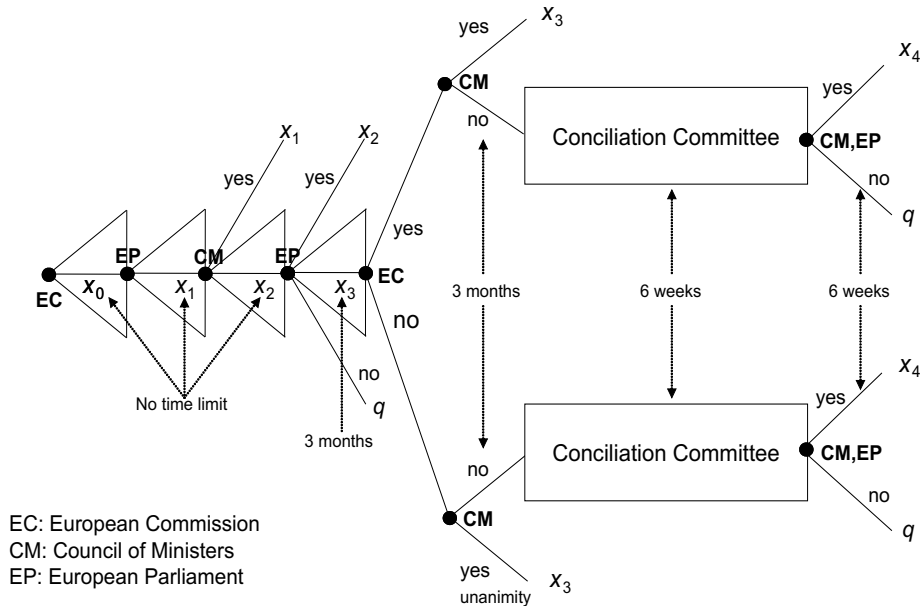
yes $x_3$

CM

no

Conciliation Committee

$x_4$

yes

CM,EP

no

$q$

$x_1$

$x_2$

yes

yes

yes

EC EP CM EP EC

$x_0$ $x_1$ $x_2$ $x_3$

no

3 months

6 weeks

6 weeks

no

No time limit

$q$

3 months

$x_4$

yes

Conciliation Committee

CM,EP

no

no

CM

no

$q$

yes

unanimity

$x_3$

EC: European Commission
CM: Council of Ministers
EP: European Parliament